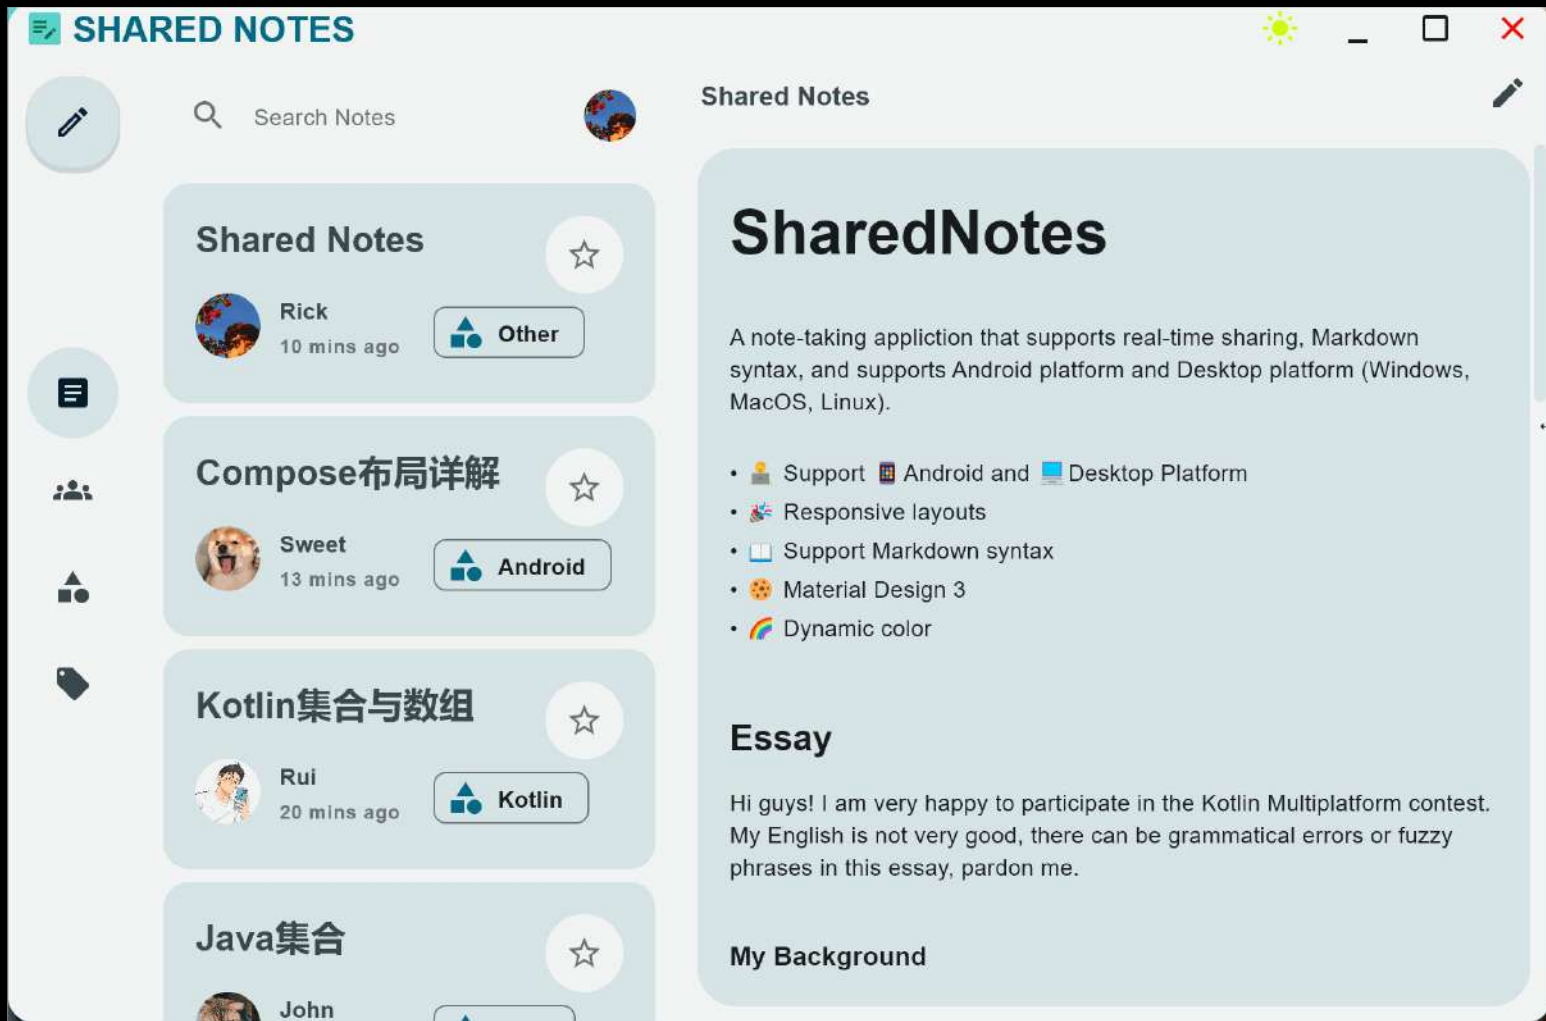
SHARED NOTES

Search Notes

Shared Notes
Rick
10 mins ago
Other

Compose布局详解
Sweet
13 mins ago
Android

Kotlin集合与数组
Rui
20 mins ago
Kotlin

Java集合
John

Shared Notes

SharedNotes

A note-taking appliction that supports real-time sharing, Markdown syntax, and supports Android platform and Desktop platform (Windows, MacOS, Linux).

- Support Android and Desktop Platform
- Responsive layouts
- Support Markdown syntax
- Material Design 3
- Dynamic color

Essay

Hi guys! I am very happy to participate in the Kotlin Multiplatform contest. My English is not very good, there can be grammatical errors or fuzzy phrases in this essay, pardon me.

My Background